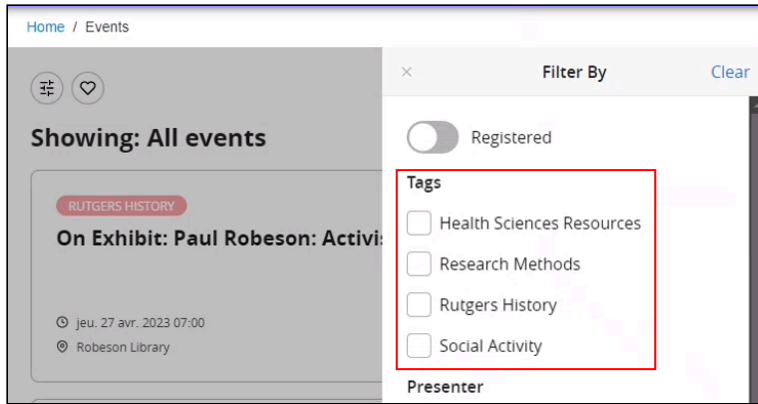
Home / Events

Showing: All events

RUTGERS HISTORY

On Exhibit: Paul Robeson: Activis

jeu. 27 avr. 2023 07:00

Robeson Library

×

Filter By

Clear

Registered

Tags

Health Sciences Resources

Research Methods

Rutgers History

Social Activity

Presenter